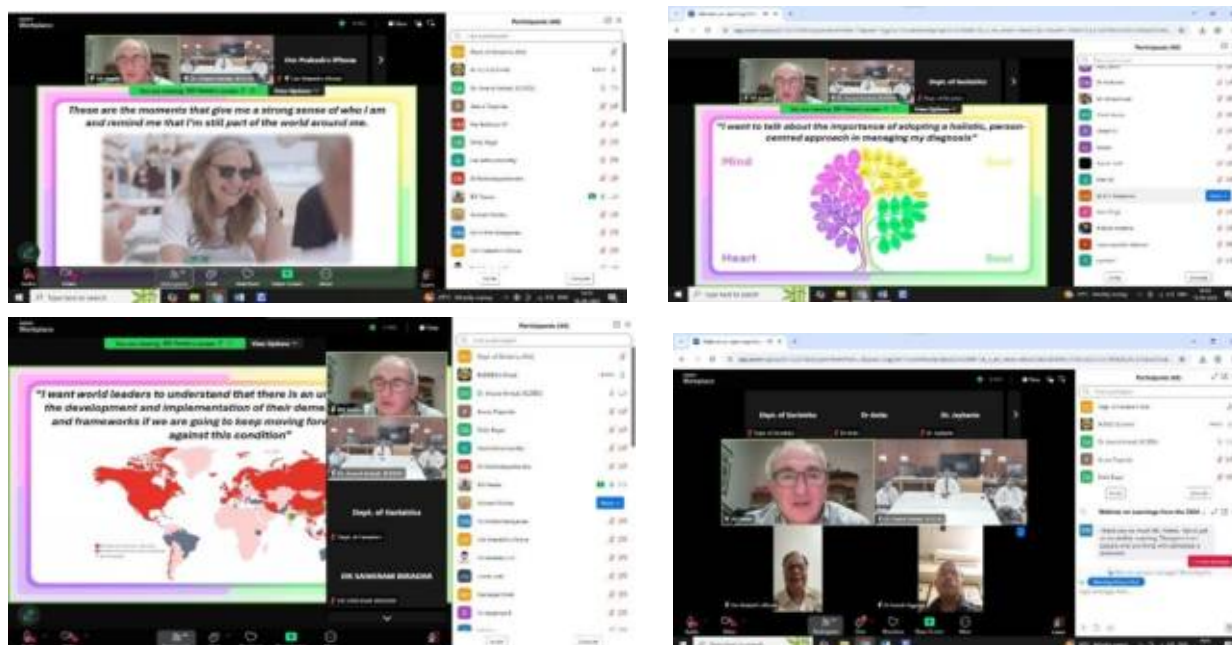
These are the moments that give me a strong sense of who I am and remind me that I'm still part of the world around me.

Participants (46)

Dept. of Geriatrics

"I want to talk about the importance of adopting a holistic, person-centred approach in managing my diagnosis"

Mind

Body

Heart

Soul

Participants (46)

"I want world leaders to understand that there is an u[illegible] the development and implementation of their deme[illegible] and frameworks if we are going to keep moving fore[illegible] against this condition"

Dept. of Geriatrics

DR SANGRAM BIRADHA

Participants (46)

Dept. of Geriatrics

Dr Anita

Dr. Jayberta

Participants (46)